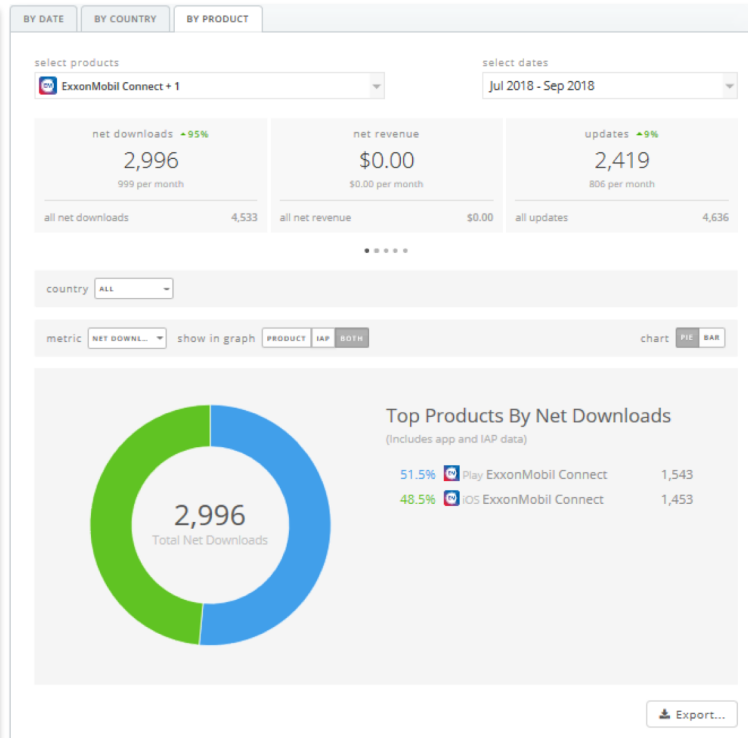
BY DATE | BY COUNTRY | BY PRODUCT

select products
ExxonMobil Connect + 1

select dates
Jul 2018 - Sep 2018

net downloads ▲95%
2,996
999 per month
all net downloads 4,533

net revenue
$0.00
$0.00 per month
all net revenue $0.00

updates ▲9%
2,419
806 per month
all updates 4,636

country ALL

metric NET DOWNL... show in graph PRODUCT IAP BOTH chart PIE BAR

2,996
Total Net Downloads

Top Products By Net Downloads
(Includes app and IAP data)

51.5% Play ExxonMobil Connect 1,543
48.5% iOS ExxonMobil Connect 1,453

Export...